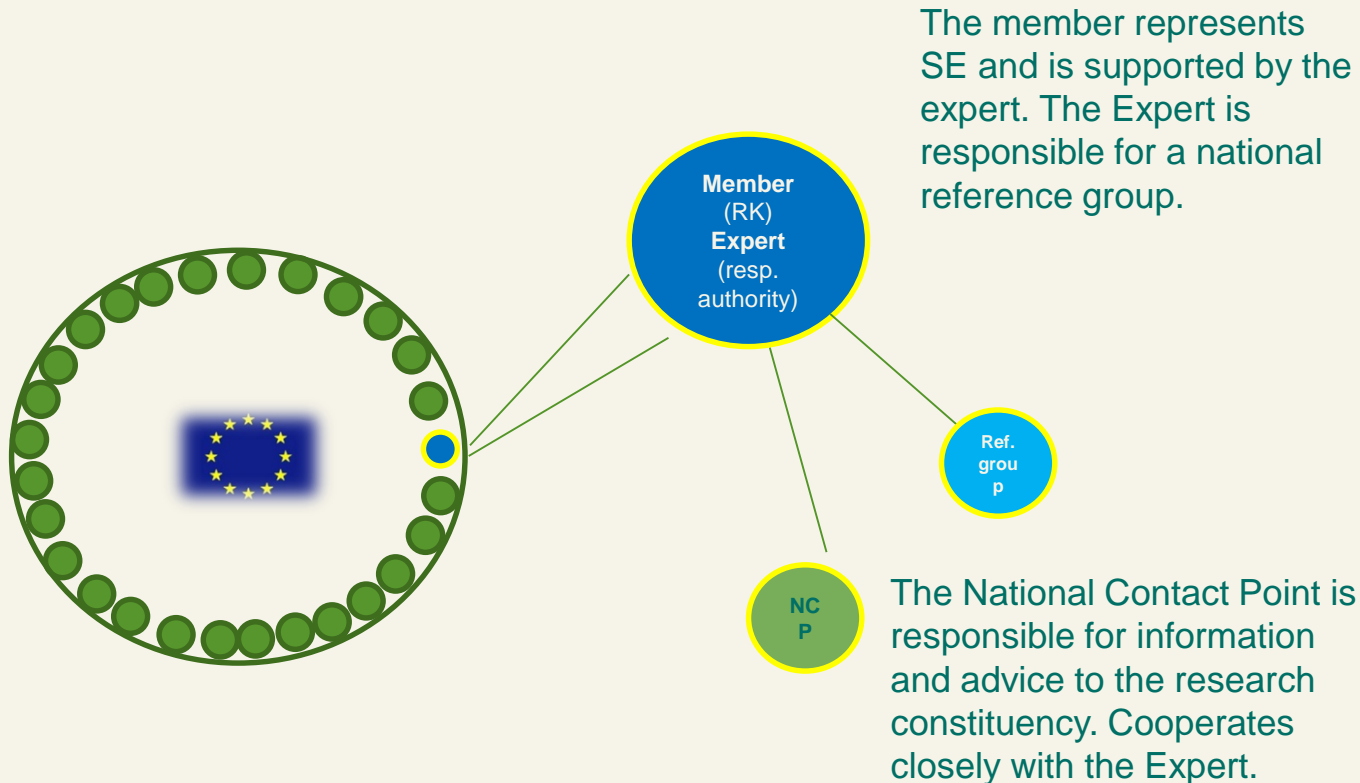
The member represents SE and is supported by the expert. The Expert is responsible for a national reference group.

**Member**
(RK)
**Expert**
(resp. authority)

Ref. grou p

NC P

The National Contact Point is responsible for information and advice to the research constituency. Cooperates closely with the Expert.